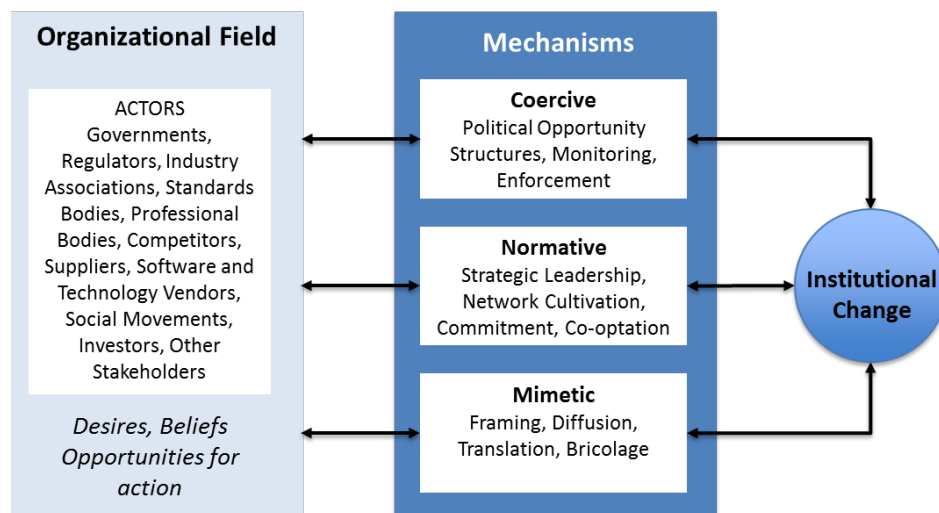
Organizational Field

ACTORS
Governments, Regulators, Industry Associations, Standards Bodies, Professional Bodies, Competitors, Suppliers, Software and Technology Vendors, Social Movements, Investors, Other Stakeholders

Desires, Beliefs
Opportunities for action

Mechanisms

Coercive
Political Opportunity Structures, Monitoring, Enforcement

Normative
Strategic Leadership, Network Cultivation, Commitment, Co-optation

Mimetic
Framing, Diffusion, Translation, Bricolage

Institutional Change